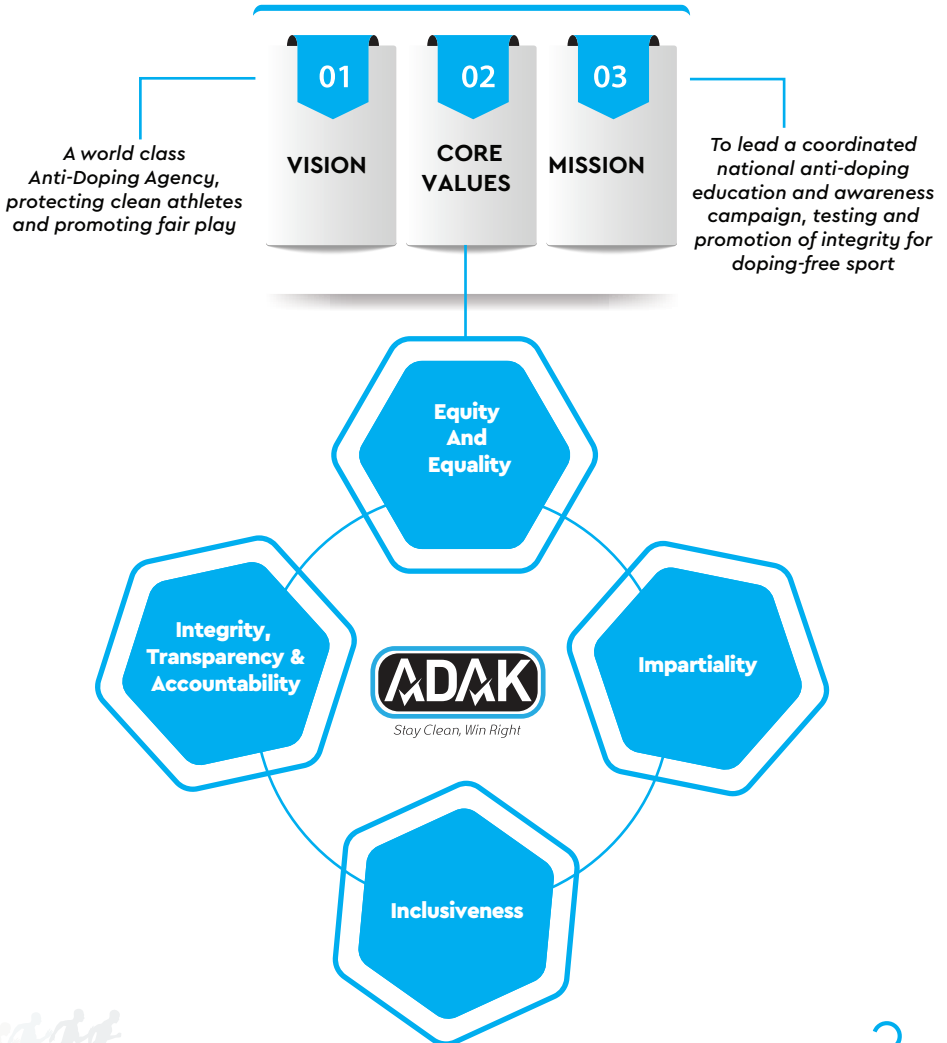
A world class Anti-Doping Agency, protecting clean athletes and promoting fair play

01
VISION

02
CORE VALUES

03
MISSION

To lead a coordinated national anti-doping education and awareness campaign, testing and promotion of integrity for doping-free sport

Equity And Equality

Integrity, Transparency & Accountability

ADAK
Stay Clean, Win Right

Impartiality

Inclusiveness

2